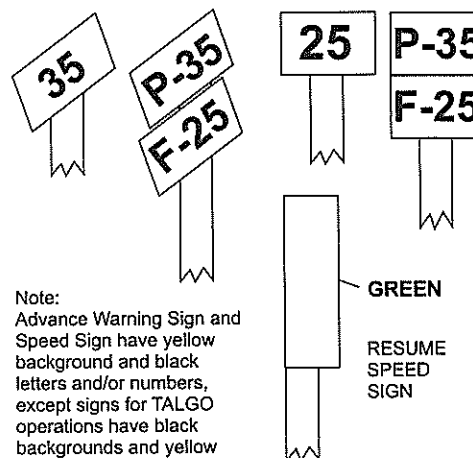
35

P-35

F-25

25

P-35

F-25

GREEN

RESUME SPEED SIGN

Note:
Advance Warning Sign and Speed Sign have yellow background and black letters and/or numbers, except signs for TALGO operations have black backgrounds and yellow